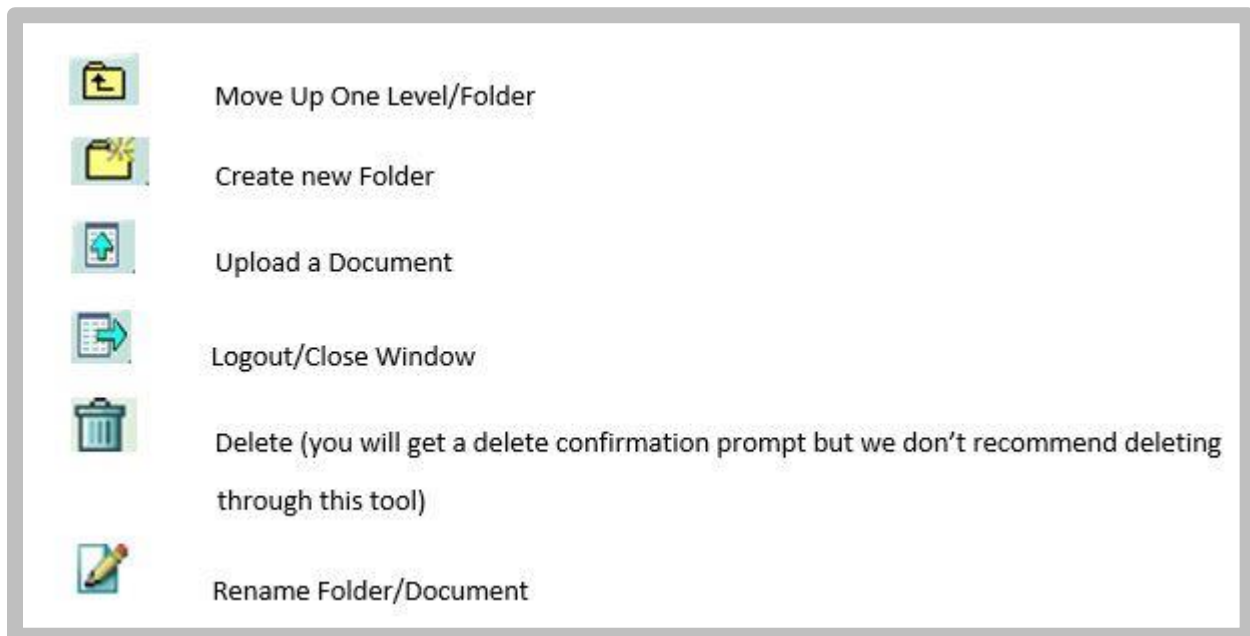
Move Up One Level/Folder

Create new Folder

Upload a Document

Logout/Close Window

Delete (you will get a delete confirmation prompt but we don’t recommend deleting through this tool)

Rename Folder/Document